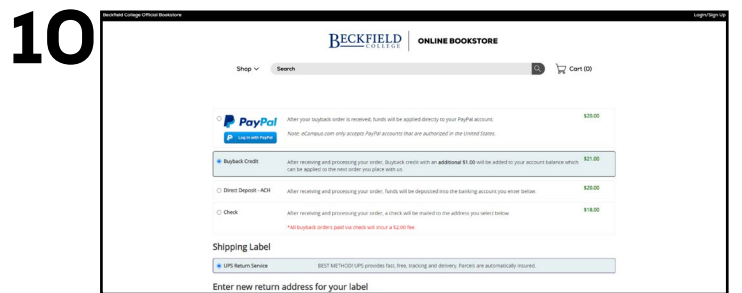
10

Beckfield College Official Bookstore

Login/Sign Up

BECKFIELD COLLEGE | ONLINE BOOKSTORE

Shop ∨ Search

Cart (0)

PayPal

Log in with PayPal

After your buyback order is received, funds will be applied directly to your PayPal account.

Note: eCampus.com only accepts PayPal accounts that are authorized in the United States.

$20.00

Buyback Credit

After receiving and processing your order, Buyback credit with an additional $1.00 will be added to your account balance which can be applied to the next order you place with us.

$21.00

Direct Deposit - ACH

After receiving and processing your order, funds will be deposited into the banking account you enter below.

$20.00

Check

After receiving and processing your order, a check will be mailed to the address you select below.

*All buyback orders paid via check will incur a $2.00 fee.

$18.00

Shipping Label

UPS Return Service

BEST METHOD! UPS provides fast, free, tracking and delivery. Parcels are automatically insured.

Enter new return address for your label